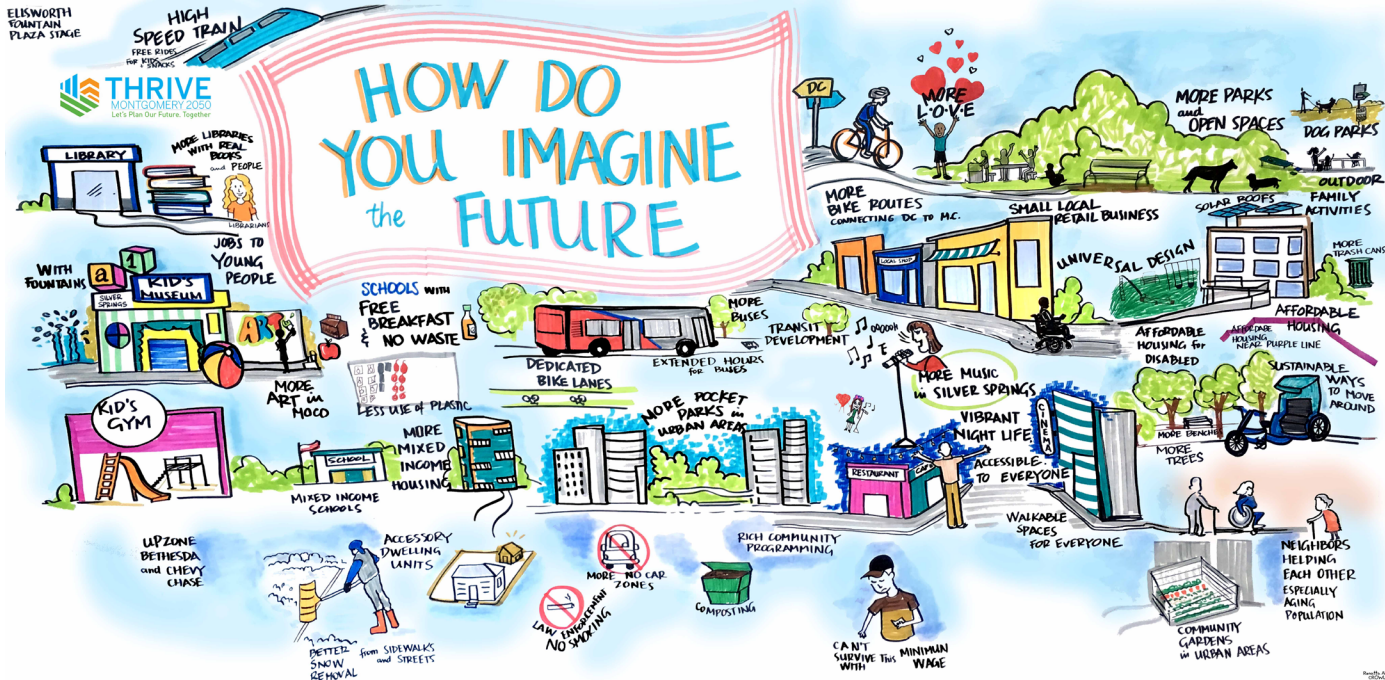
ELLSWORTH FOUNTAIN PLAZA STAGE

HIGH SPEED TRAIN

FREE RIDES FOR KIDS + SNACKS

THRIVE MONTGOMERY 2050
Let's Plan Our Future. Together

HOW DO YOU IMAGINE the FUTURE

DC

MORE L.O.V.E

MORE PARKS and OPEN SPACES

DOG PARKS

LIBRARY

MORE LIBRARIES WITH REAL BOOKS and PEOPLE

LIBRARIANS

JOBS TO YOUNG PEOPLE

MORE BIKE ROUTES CONNECTING DC TO M.C.

SMALL LOCAL RETAIL BUSINESS

SOLAR ROOFS

OUTDOOR FAMILY ACTIVITIES

LOCAL SHOP

UNIVERSAL DESIGN

MORE TRASH CANS

WITH FOUNTAINS

a 1

KID'S MUSEUM

SILVER SPRINGS

ART

SCHOOLS with FREE BREAKFAST & NO WASTE

MORE BUSES

TRANSIT DEVELOPMENT

AFFORDABLE HOUSING

AFFORDABLE HOUSING for DISABLED

AFFORDABLE HOUSING NEAR PURPLE LINE

MORE ART in MOCO

LESS USE of PLASTIC

DEDICATED BIKE LANES

EXTENDED HOURS for BUSES

MORE MUSIC in SILVER SPRINGS

SUSTAINABLE WAYS TO MOVE AROUND

KID'S GYM

MORE MIXED INCOME HOUSING

MORE POCKET PARKS in URBAN AREAS

VIBRANT NIGHT LIFE

CINEMA

MORE BENCHES

MORE TREES

SCHOOL

MIXED INCOME SCHOOLS

RESTAURANT

CAFE

ACCESSIBLE TO EVERYONE

WALKABLE SPACES FOR EVERYONE

UPZONE BETHESDA and CHEVY CHASE

ACCESSORY DWELLING UNITS

MORE NO CAR ZONES

RICH COMMUNITY PROGRAMMING

NEIGHBORS HELPING EACH OTHER ESPECIALLY AGING POPULATION

LAW ENFORCEMENT NO SMOKING

COMPOSTING

BETTER SNOW REMOVAL from SIDEWALKS and STREETS

CAN'T SURVIVE WITH This MINIMUM WAGE

COMMUNITY GARDENS in URBAN AREAS